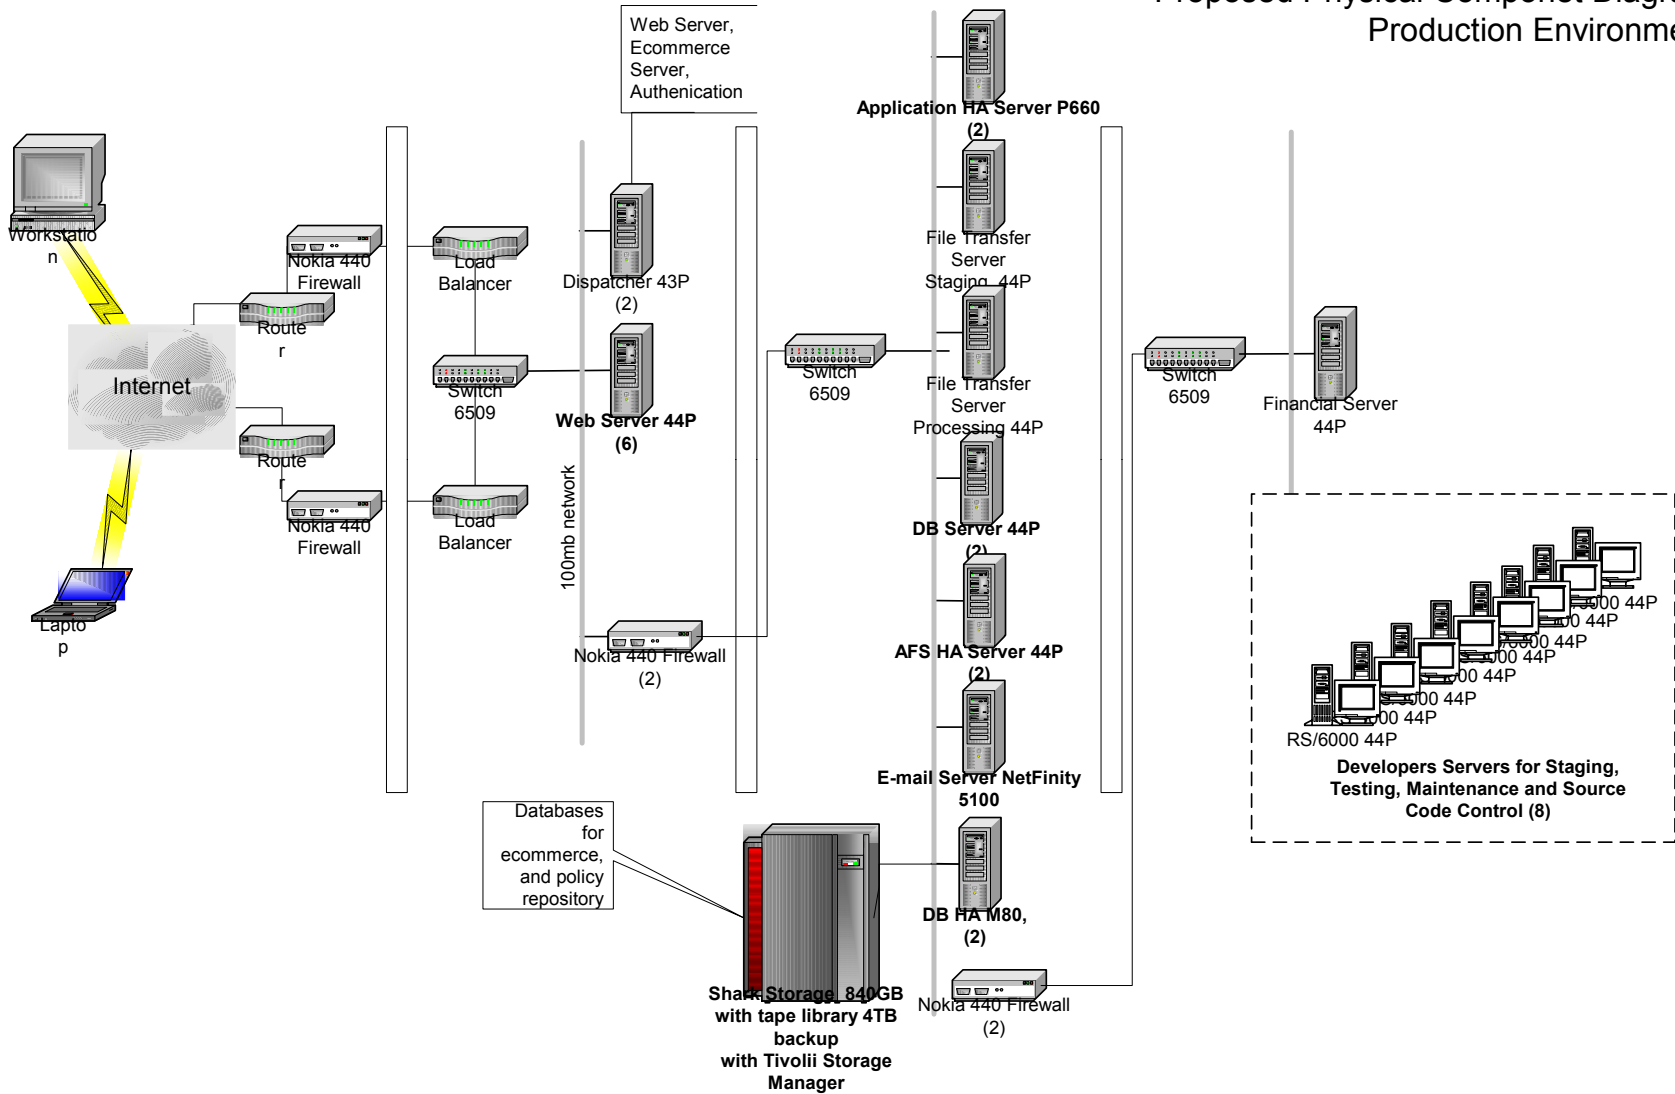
Proposed Physical Component Diag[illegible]
Production Environme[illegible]

Web Server, Ecommerce Server, Authenication

Application HA Server P660 (2)

Workstation

Nokia 440 Firewall

Load Balancer

Dispatcher 43P (2)

File Transfer Server Staging 44P

Router

Internet

Switch 6509

Web Server 44P (6)

Switch 6509

File Transfer Server Processing 44P

Switch 6509

Financial Server 44P

Router

Nokia 440 Firewall

Load Balancer

100mb network

DB Server 44P (2)

AFS HA Server 44P (2)

Laptop

Nokia 440 Firewall (2)

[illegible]000 44P
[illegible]0 44P
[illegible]000 44P
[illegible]000 44P
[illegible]0 44P
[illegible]00 44P
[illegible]00 44P
RS/6000 44P

Developers Servers for Staging, Testing, Maintenance and Source Code Control (8)

E-mail Server NetFinity 5100

Databases for ecommerce, and policy repository

DB HA M80, (2)

Shark Storage, 840GB with tape library 4TB backup with Tivolii Storage Manager

Nokia 440 Firewall (2)